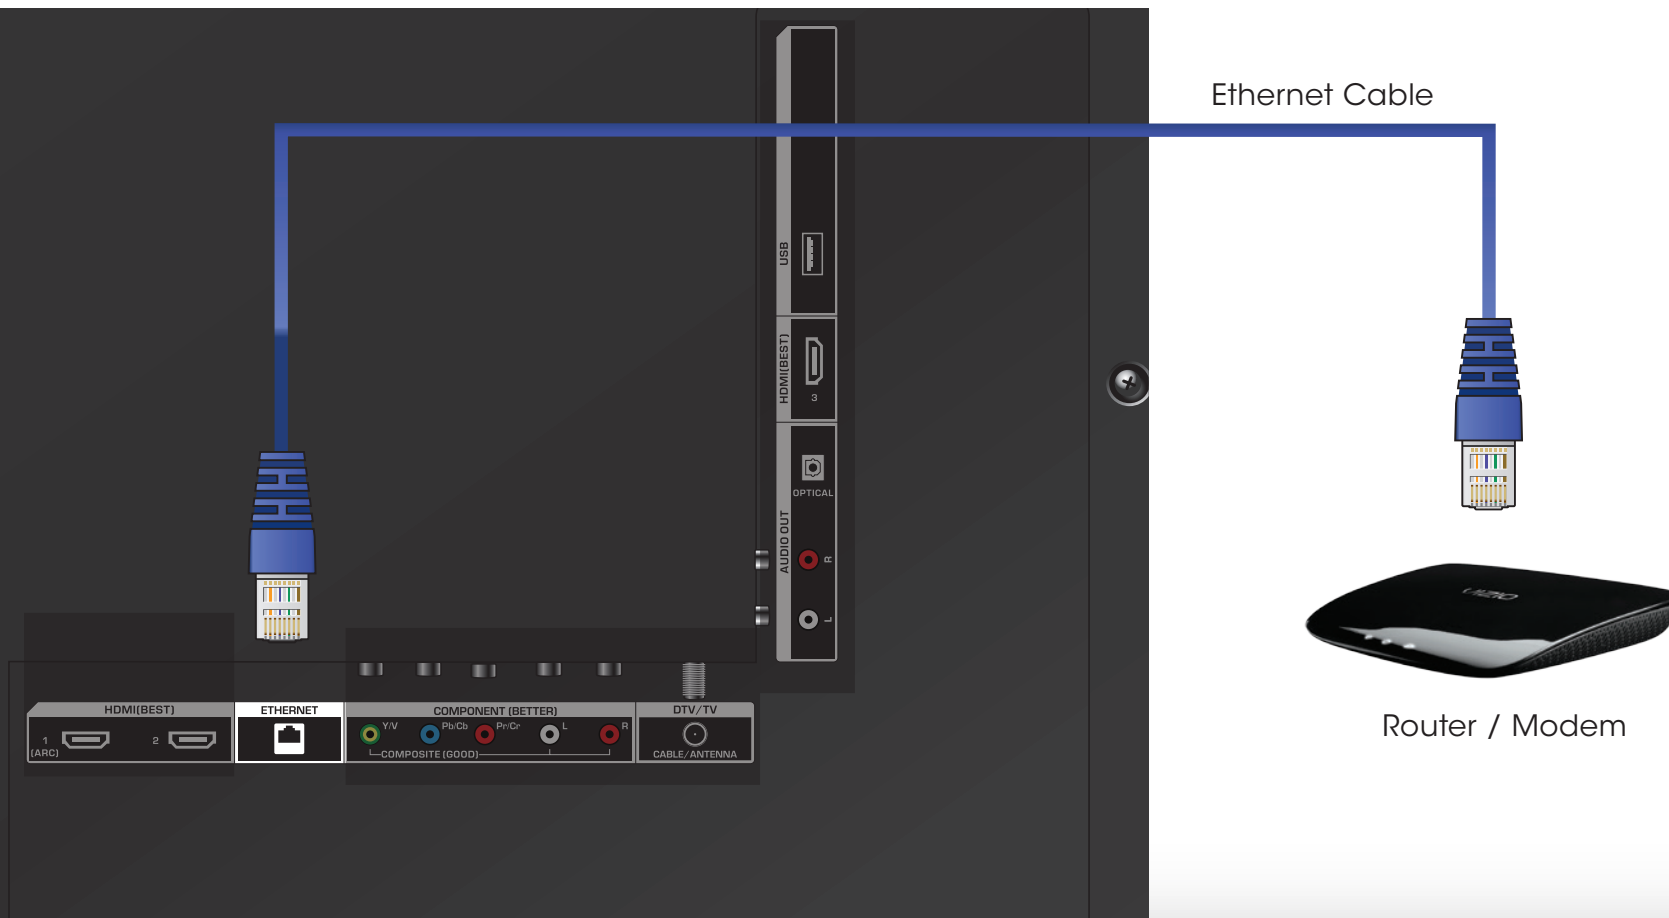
Ethernet Cable

USB

HDMI(BEST)

3

OPTICAL

AUDIO OUT

R

L

HDMI(BEST)

1 (ARC)

2

ETHERNET

COMPONENT (BETTER)

Y/V

Pb/Cb

Pr/Cr

L

R

COMPOSITE (GOOD)

DTV/TV

CABLE/ANTENNA

VIZIO

Router / Modem